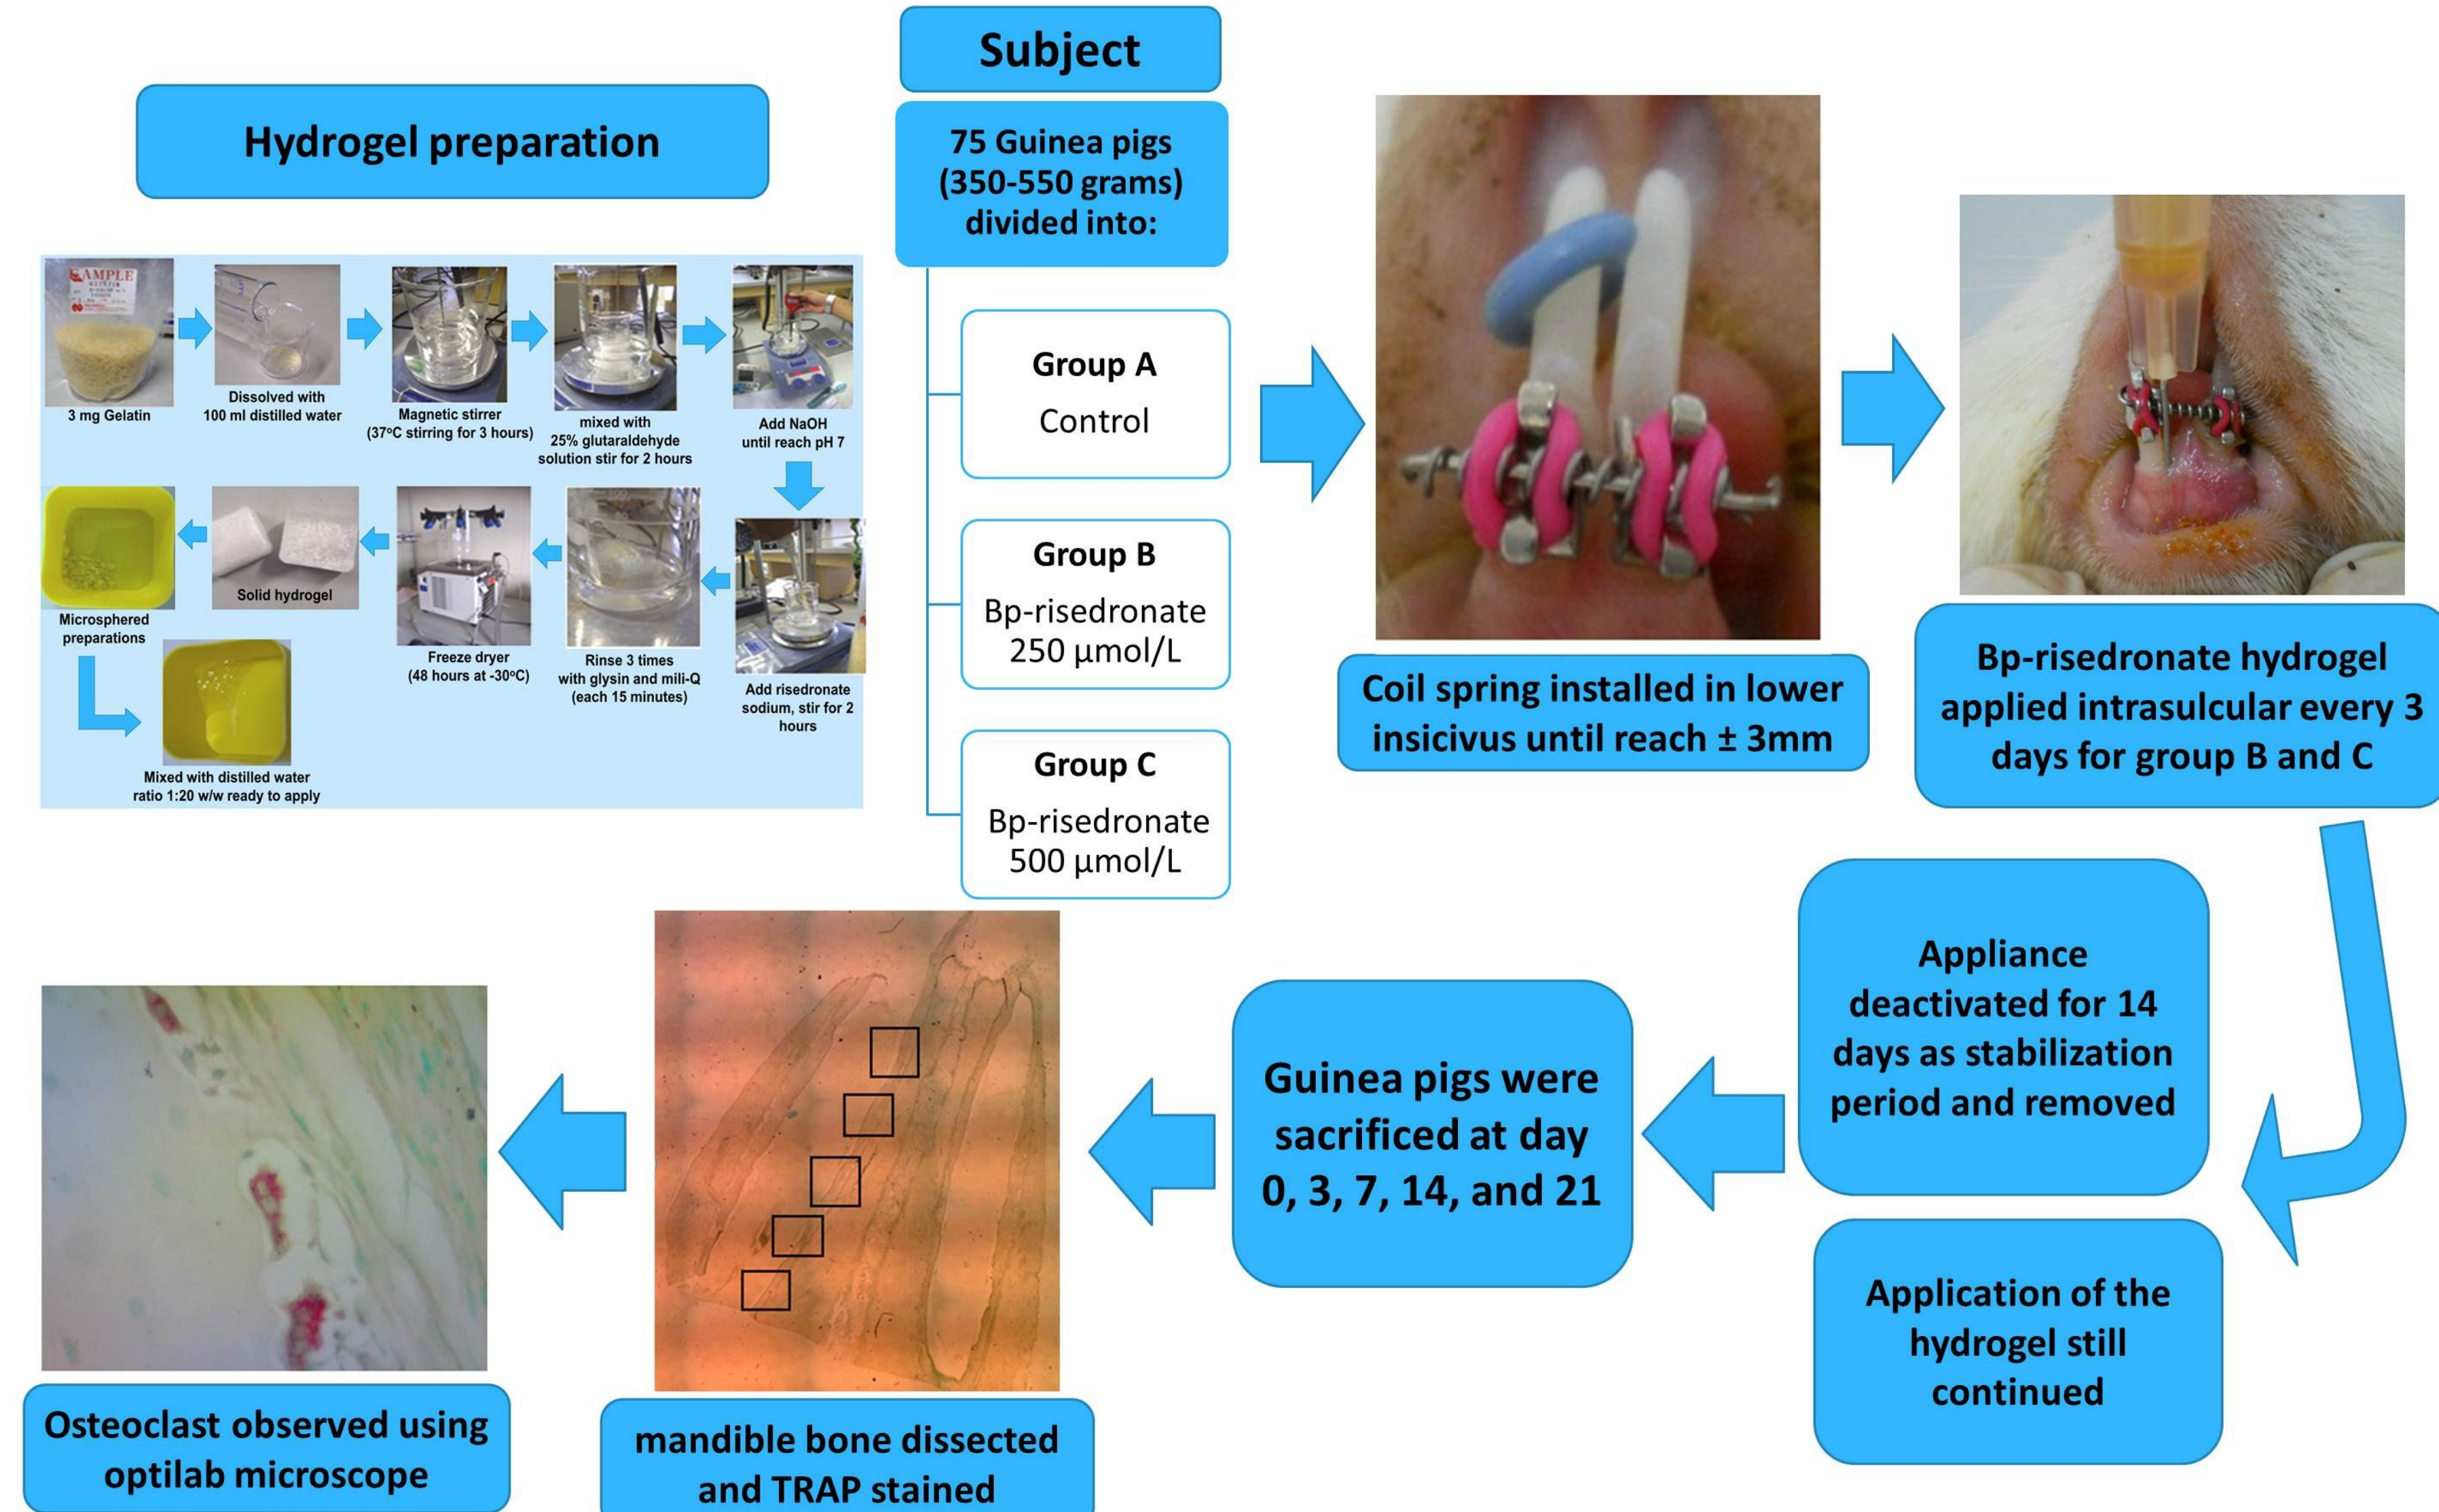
Hydrogel preparation

SAMPLE

3 mg Gelatin

Dissolved with 100 ml distilled water

Magnetic stirrer (37°C stirring for 3 hours)

mixed with 25% glutaraldehyde solution stir for 2 hours

Add NaOH until reach pH 7

Add risedronate sodium, stir for 2 hours

Rinse 3 times with glysin and mili-Q (each 15 minutes)

Freeze dryer (48 hours at -30°C)

Solid hydrogel

Microsphered preparations

Mixed with distilled water ratio 1:20 w/w ready to apply

Subject

75 Guinea pigs (350-550 grams) divided into:

Group A
Control

Group B
Bp-risedronate 250 µmol/L

Group C
Bp-risedronate 500 µmol/L

Coil spring installed in lower insicivus until reach ± 3mm

Bp-risedronate hydrogel applied intrasulcular every 3 days for group B and C

Appliance deactivated for 14 days as stabilization period and removed

Application of the hydrogel still continued

Guinea pigs were sacrificed at day 0, 3, 7, 14, and 21

mandible bone dissected and TRAP stained

Osteoclast observed using optilab microscope